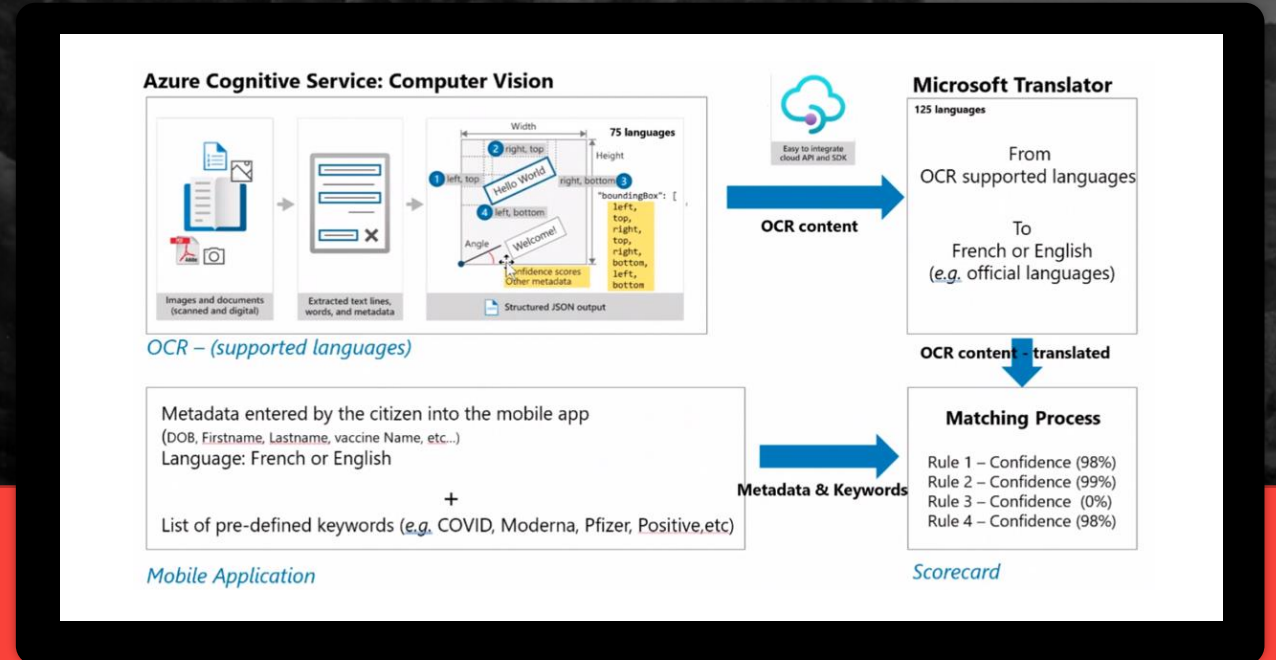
Azure Cognitive Service: Computer Vision

Images and documents (scanned and digital)

Extracted text lines, words, and metadata

Width

75 languages

2 right, top

Height

1 left, top

Hello World

3 right, bottom

"boundingBox": [ left, top, right, top, right, bottom, left, bottom

4 left, bottom

Angle

Welcome!

Confidence scores Other metadata

Structured JSON output

OCR – (supported languages)

Easy to integrate cloud API and SDK

OCR content

Microsoft Translator

125 languages

From OCR supported languages

To French or English (e.g. official languages)

OCR content - translated

Metadata entered by the citizen into the mobile app (DOB, Firstname, Lastname, vaccine Name, etc...)

Language: French or English

+

List of pre-defined keywords (e.g. COVID, Moderna, Pfizer, Positive,etc)

Mobile Application

Metadata & Keywords

Matching Process

Rule 1 – Confidence (98%)
Rule 2 – Confidence (99%)
Rule 3 – Confidence (0%)
Rule 4 – Confidence (98%)

Scorecard